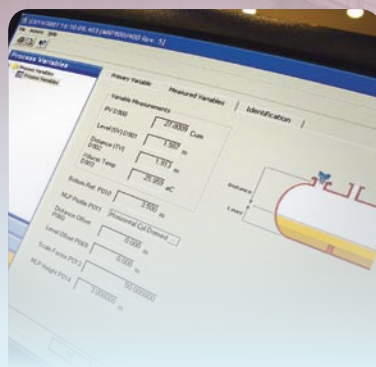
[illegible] 7.6 / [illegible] Rev. 5]
File Actions Help
Process Variables
Process Variables
Primary Variable
Measured Variables
Identification
Variable Measurements
PV D1900
27.0000
Cum
Level (SV) D1901
1.567
m
Distance (TV) D1902
1.313
m
Volume Temp D1903
25.359
°C
Bottom Ref. P0101
3.500
m
NLP Profile P0111
Horizontal Cyl Domed
Distance Offset P0502
0.000
m
Level Offset P0503
0.000
m
Scale Factor P0112
0.000
m
NLP Height P0114
0.000000
50.000000
m
Distance
L max